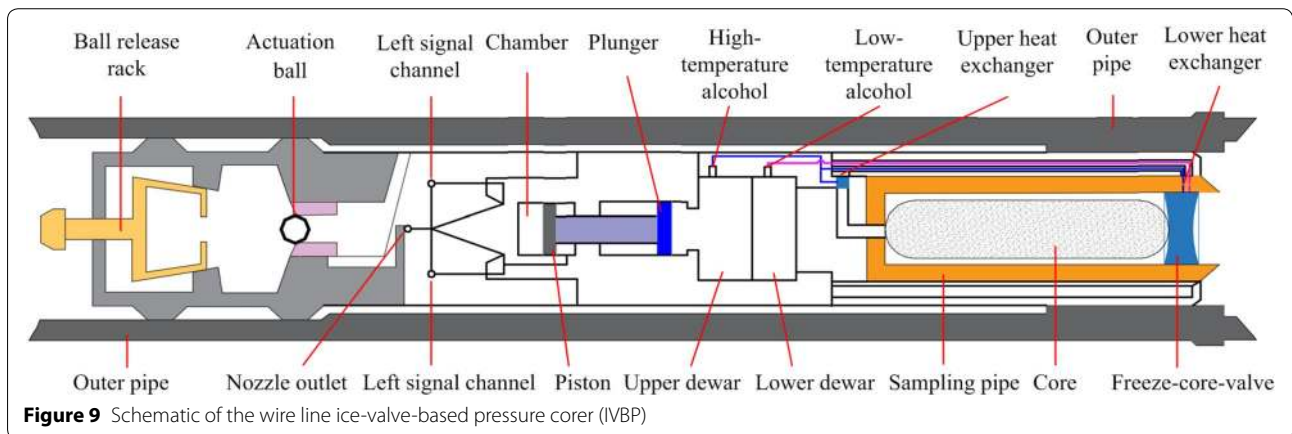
Ball release rack

Actuation ball

Left signal channel

Chamber

Plunger

High-temperature alcohol

Low-temperature alcohol

Upper heat exchanger

Outer pipe

Lower heat exchanger

Outer pipe

Nozzle outlet

Left signal channel

Piston

Upper dewar

Lower dewar

Sampling pipe

Core

Freeze-core-valve

**Figure 9** Schematic of the wire line ice-valve-based pressure corer (IVBP)